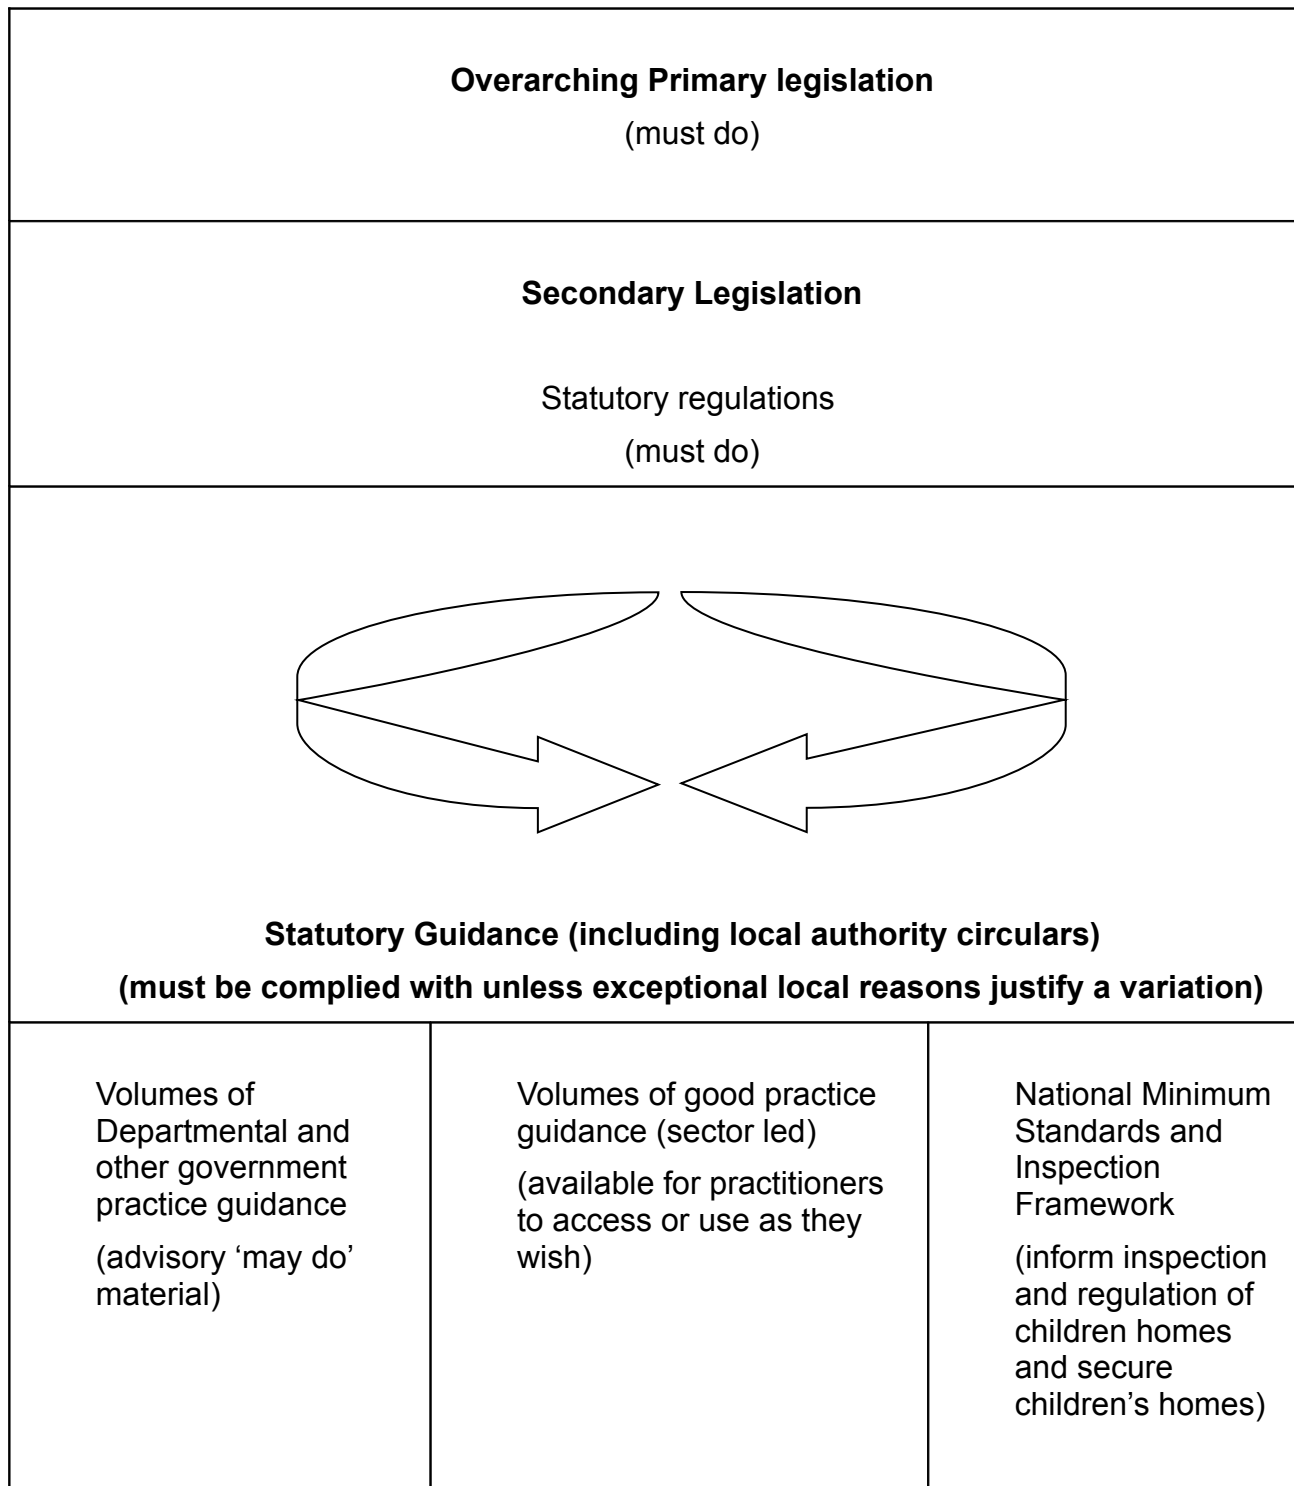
**Overarching Primary legislation**

(must do)

**Secondary Legislation**

Statutory regulations

(must do)

**Statutory Guidance (including local authority circulars)**

**(must be complied with unless exceptional local reasons justify a variation)**

| Volumes of Departmental and other government practice guidance (advisory 'may do' material) | Volumes of good practice guidance (sector led) (available for practitioners to access or use as they wish) | National Minimum Standards and Inspection Framework (inform inspection and regulation of children homes and secure children's homes) |
|---|---|---|